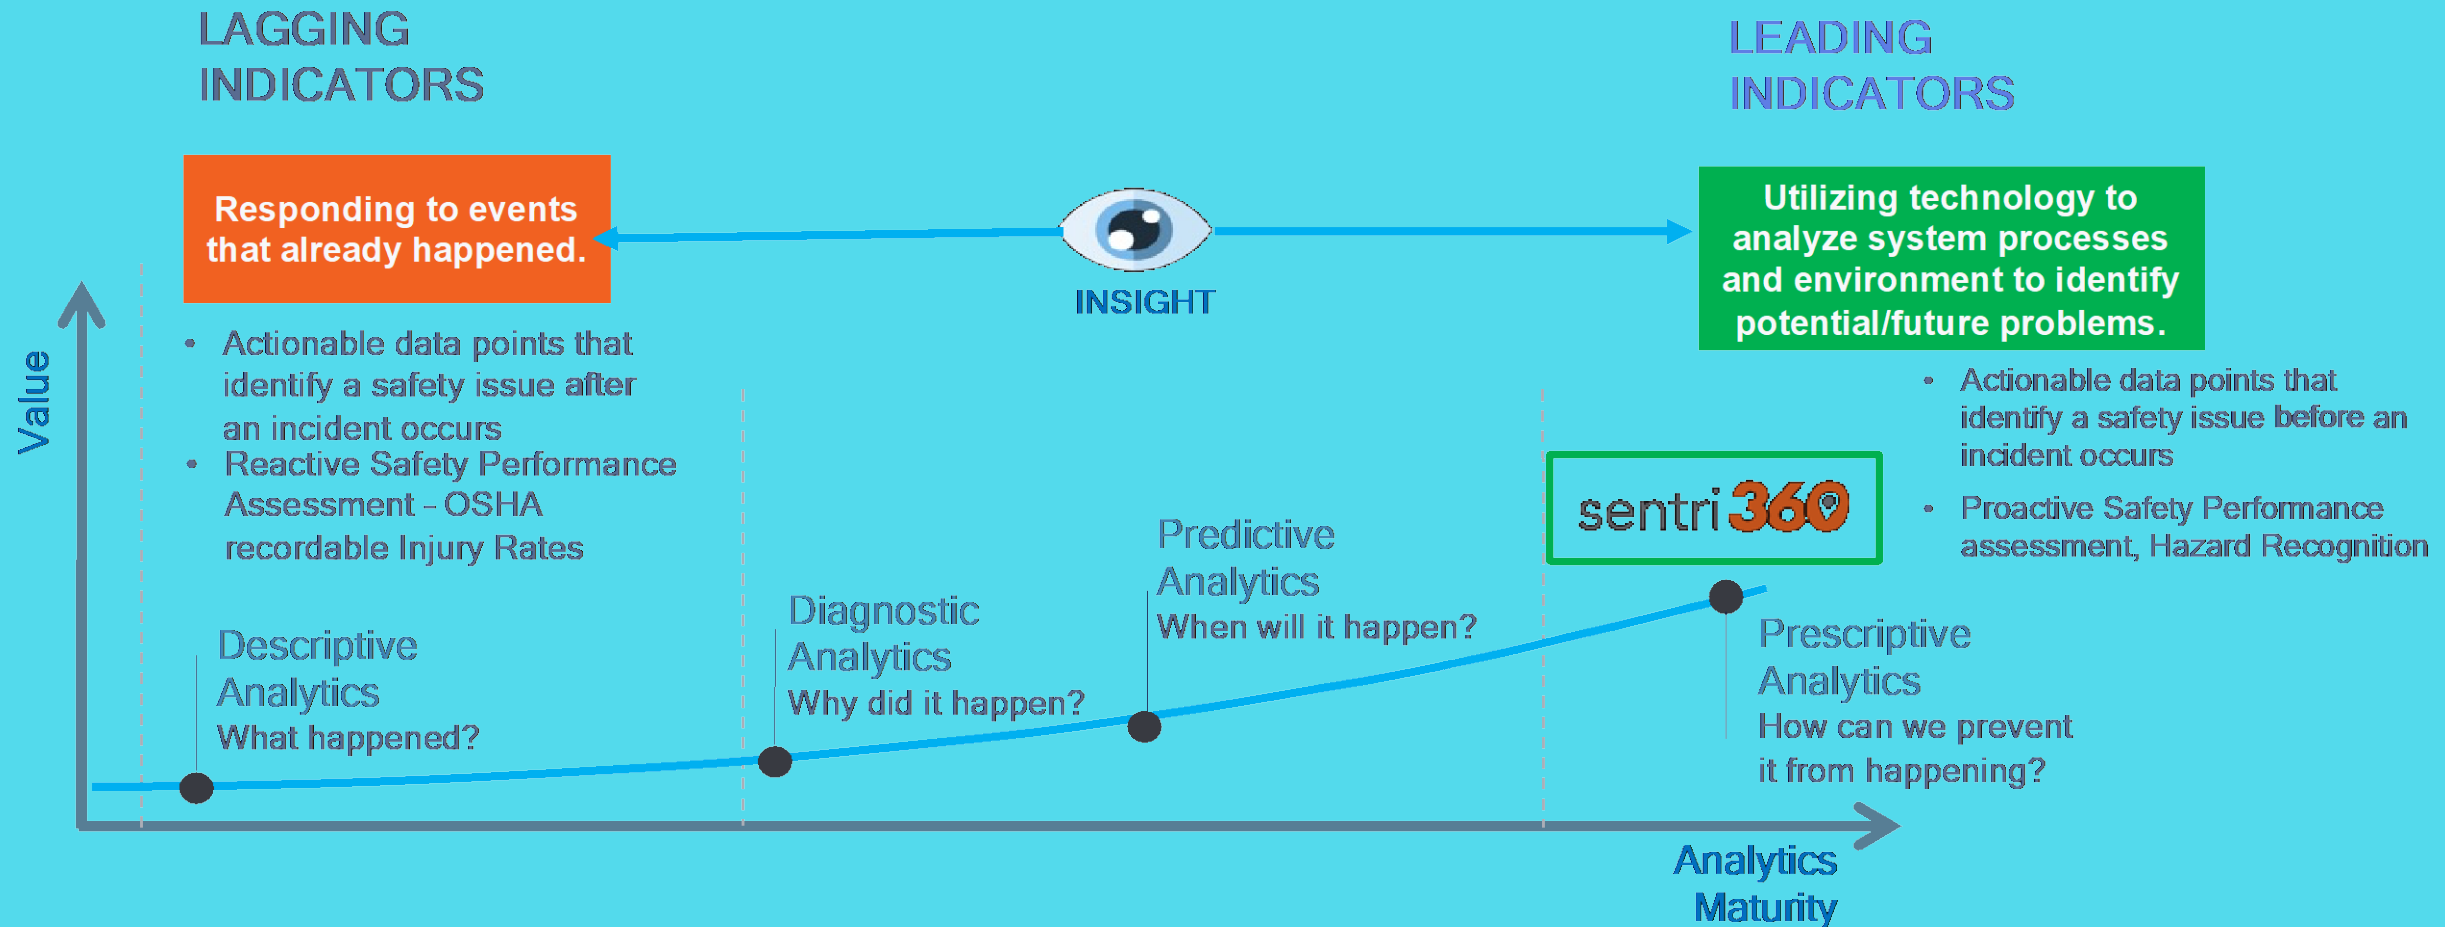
LAGGING INDICATORS

LEADING INDICATORS

Responding to events that already happened.

INSIGHT

Utilizing technology to analyze system processes and environment to identify potential/future problems.

Value

• Actionable data points that identify a safety issue after an incident occurs
• Reactive Safety Performance Assessment - OSHA recordable Injury Rates

• Actionable data points that identify a safety issue before an incident occurs
• Proactive Safety Performance assessment, Hazard Recognition

sentri360

Descriptive Analytics
What happened?

Diagnostic Analytics
Why did it happen?

Predictive Analytics
When will it happen?

Prescriptive Analytics
How can we prevent it from happening?

Analytics Maturity